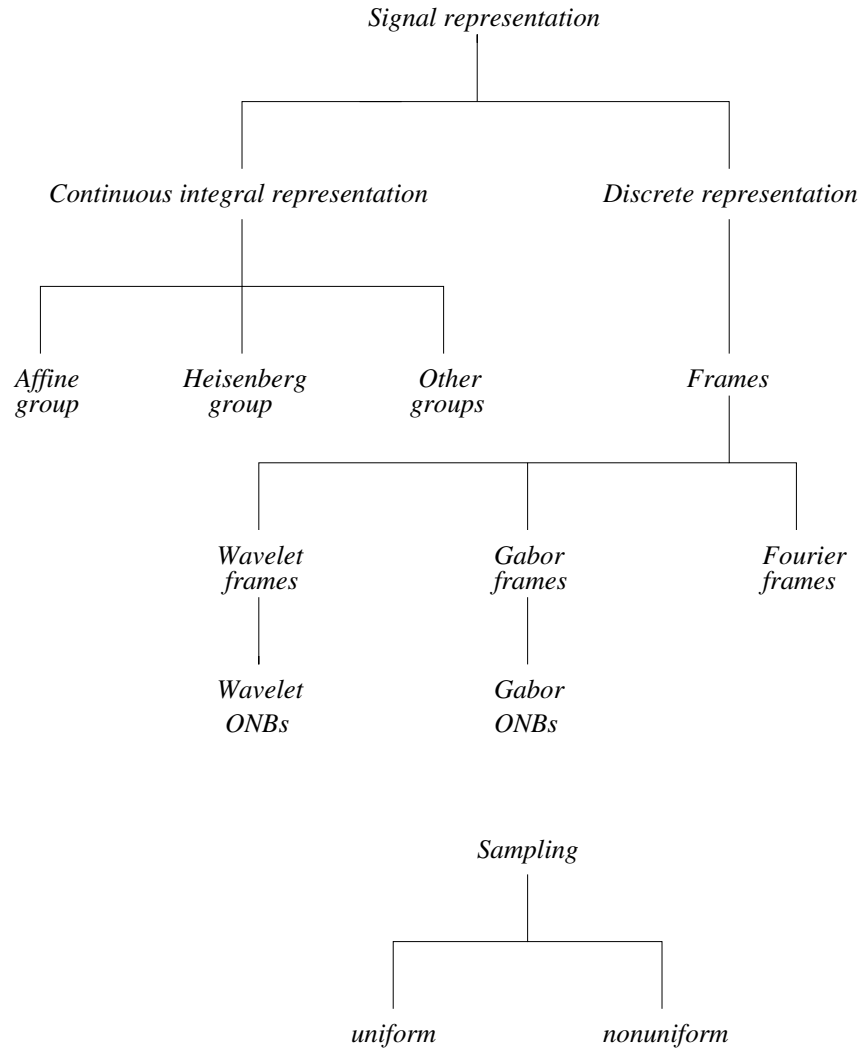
Signal representation

Continuous integral representation

Discrete representation

Affine group

Heisenberg group

Other groups

Frames

Wavelet frames

Gabor frames

Fourier frames

Wavelet ONBs

Gabor ONBs

Sampling

uniform

nonuniform